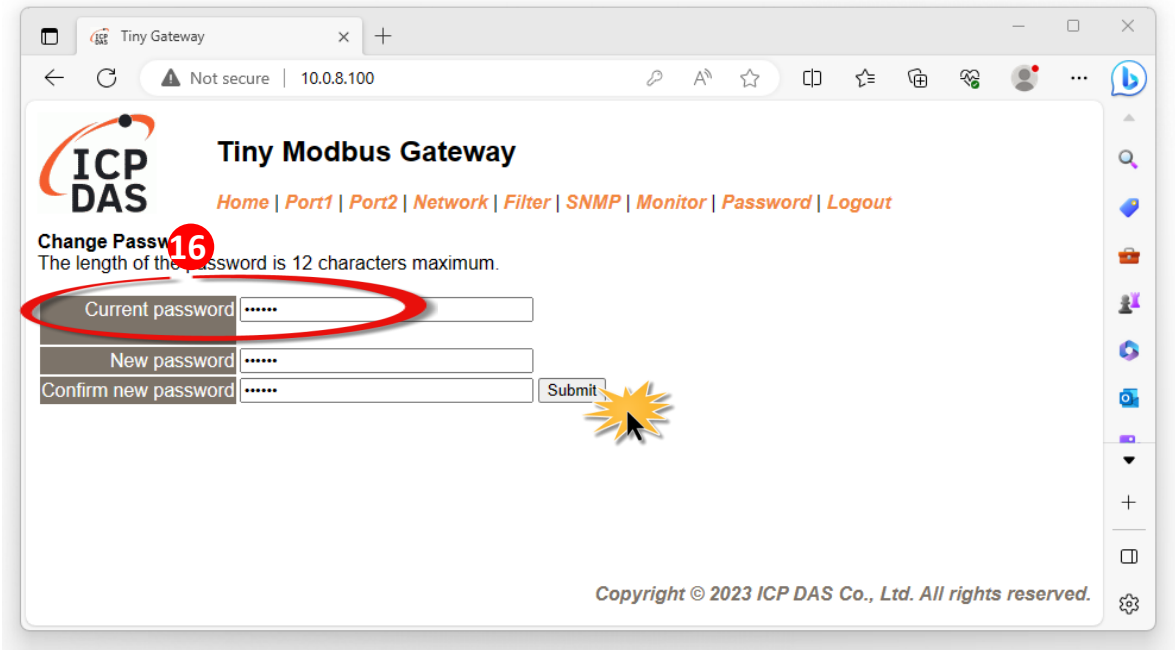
Tiny Gateway

Not secure | 10.0.8.100

ICP DAS

Tiny Modbus Gateway

Home | Port1 | Port2 | Network | Filter | SNMP | Monitor | Password | Logout

Change Passw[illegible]
The length of the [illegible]assword is 12 characters maximum.

16

| Current password | •••••• |
|---|---|
| New password | •••••• |
| Confirm new password | •••••• |

Submit

Copyright © 2023 ICP DAS Co., Ltd. All rights reserved.